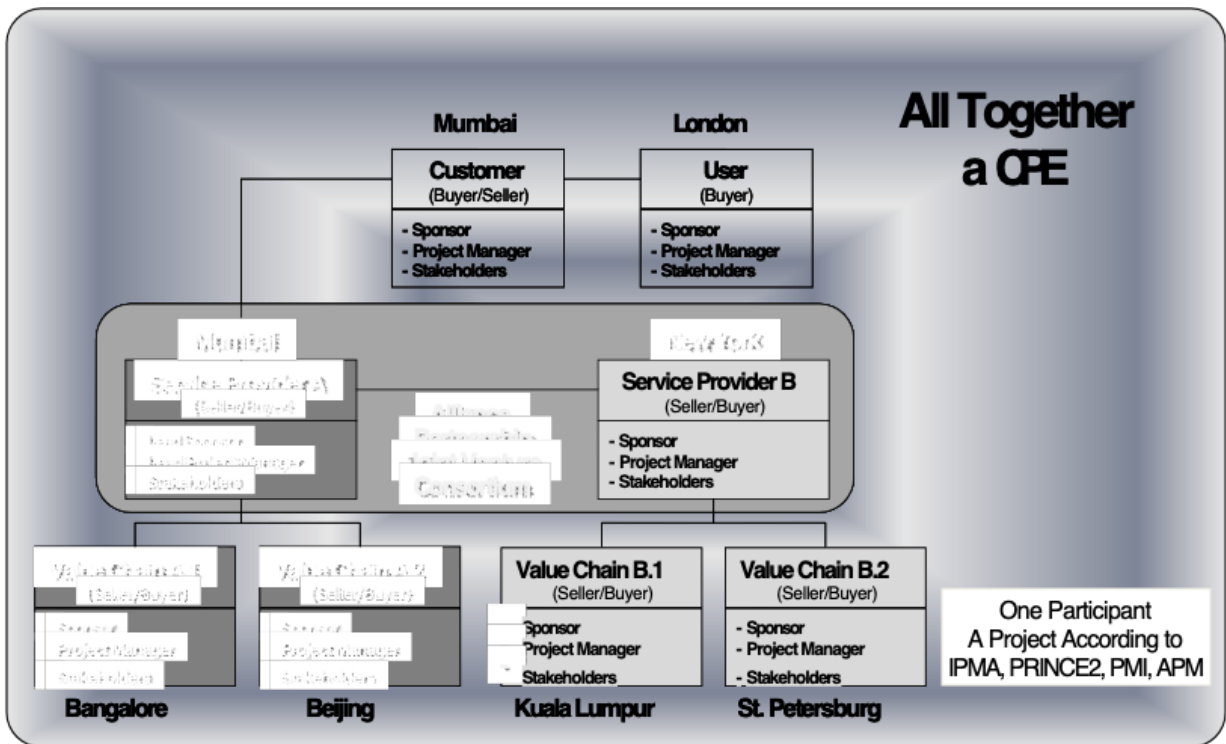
All Together a CPE

Mumbai

Customer
(Buyer/Seller)

- Sponsor
- Project Manager
- Stakeholders

London

User
(Buyer)

- Sponsor
- Project Manager
- Stakeholders

Mumbai

Service Provider A
(Seller/Buyer)

- Local Sponsor
- Local Project Manager
- Stakeholders

Alliance
Partnership
Joint Venture
Consortium

New York

Service Provider B
(Seller/Buyer)

- Sponsor
- Project Manager
- Stakeholders

Value Chain A.1
(Seller/Buyer)

- Sponsor
- Project Manager
- Stakeholders

Bangalore

Value Chain A.2
(Seller/Buyer)

- Sponsor
- Project Manager
- Stakeholders

Beijing

Value Chain B.1
(Seller/Buyer)

Sponsor
Project Manager
Stakeholders

Kuala Lumpur

Value Chain B.2
(Seller/Buyer)

- Sponsor
- Project Manager
- Stakeholders

St. Petersburg

One Participant
A Project According to
IPMA, PRINCE2, PMI, APM